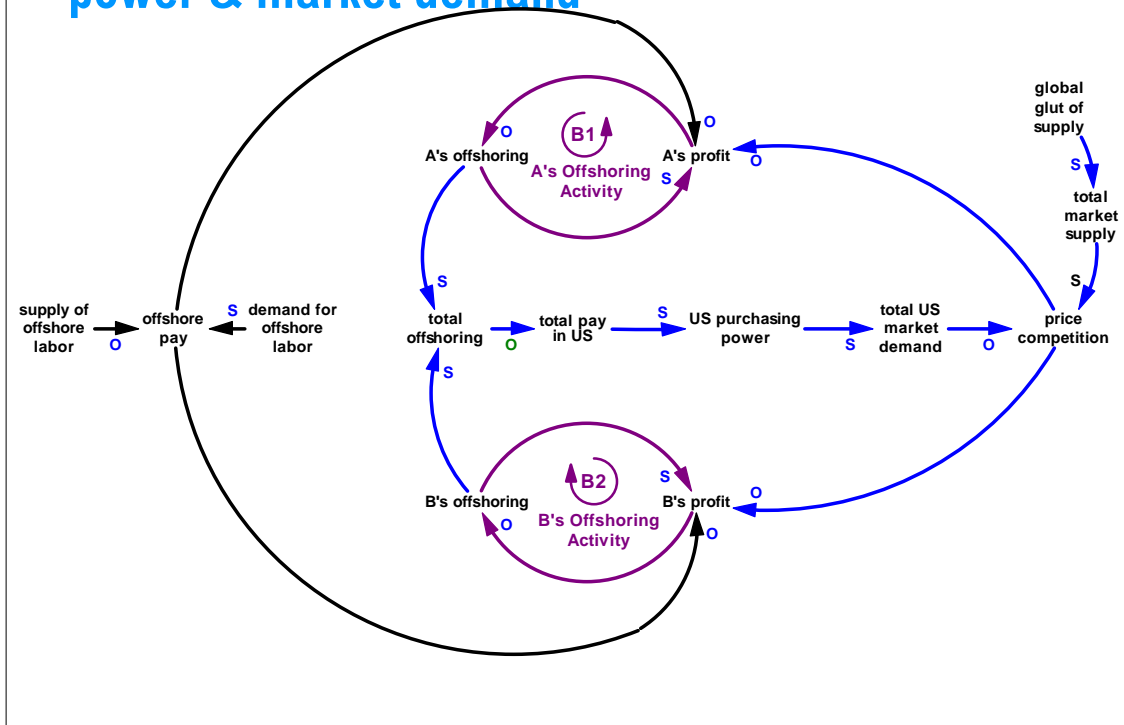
power & market demand

global glut of supply
S
total market supply
S
A's offshoring
O
B1
A's Offshoring Activity
O
A's profit
S
O
supply of offshore labor
O
offshore pay
S
demand for offshore labor
S
total offshoring
O
total pay in US
S
US purchasing power
S
total US market demand
O
price competition
S
S
B2
B's offshoring
O
B's Offshoring Activity
B's profit
O
O